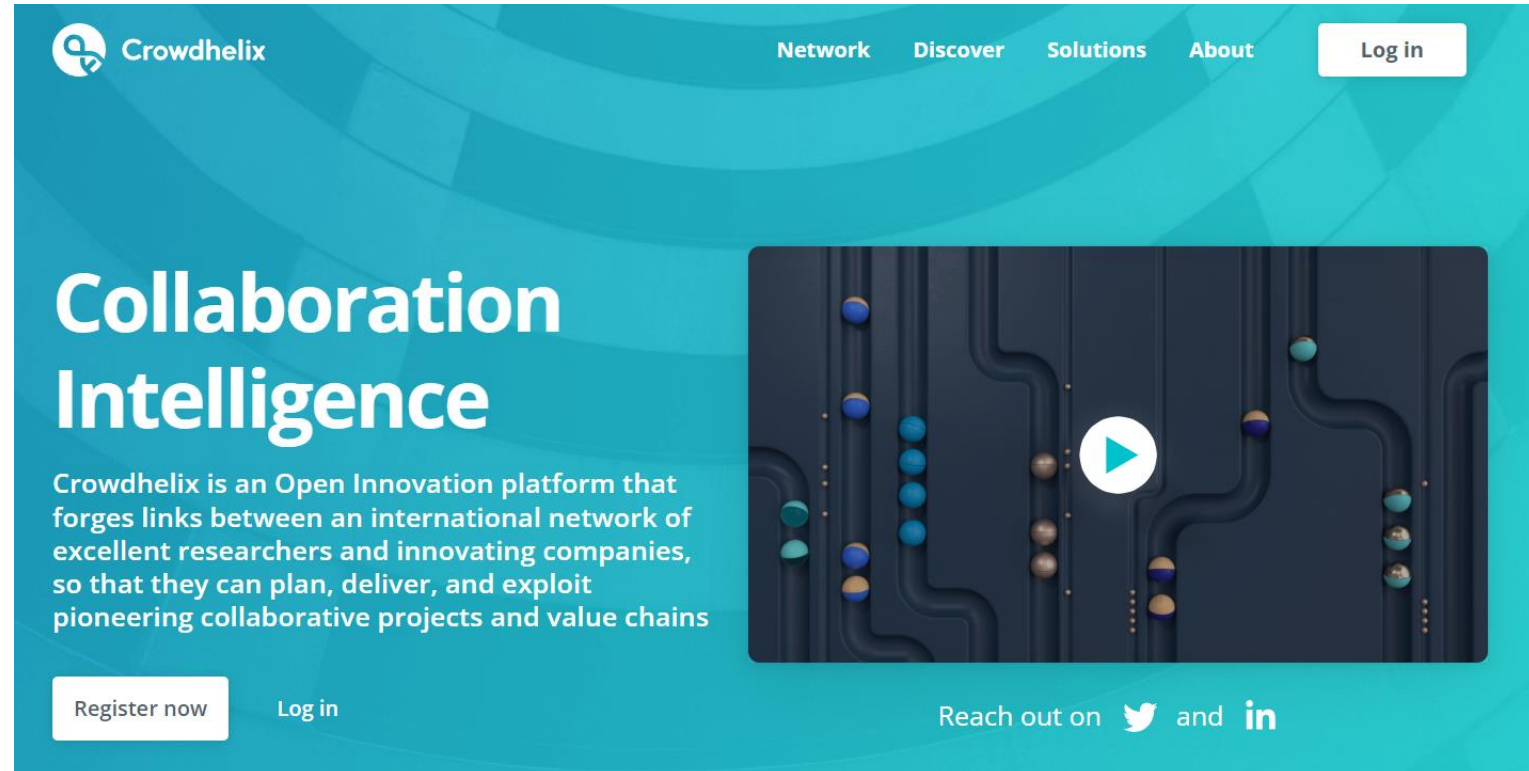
Crowdhelix

Network Discover Solutions About Log in

Collaboration Intelligence

Crowdhelix is an Open Innovation platform that forges links between an international network of excellent researchers and innovating companies, so that they can plan, deliver, and exploit pioneering collaborative projects and value chains

Register now Log in

Reach out on and in